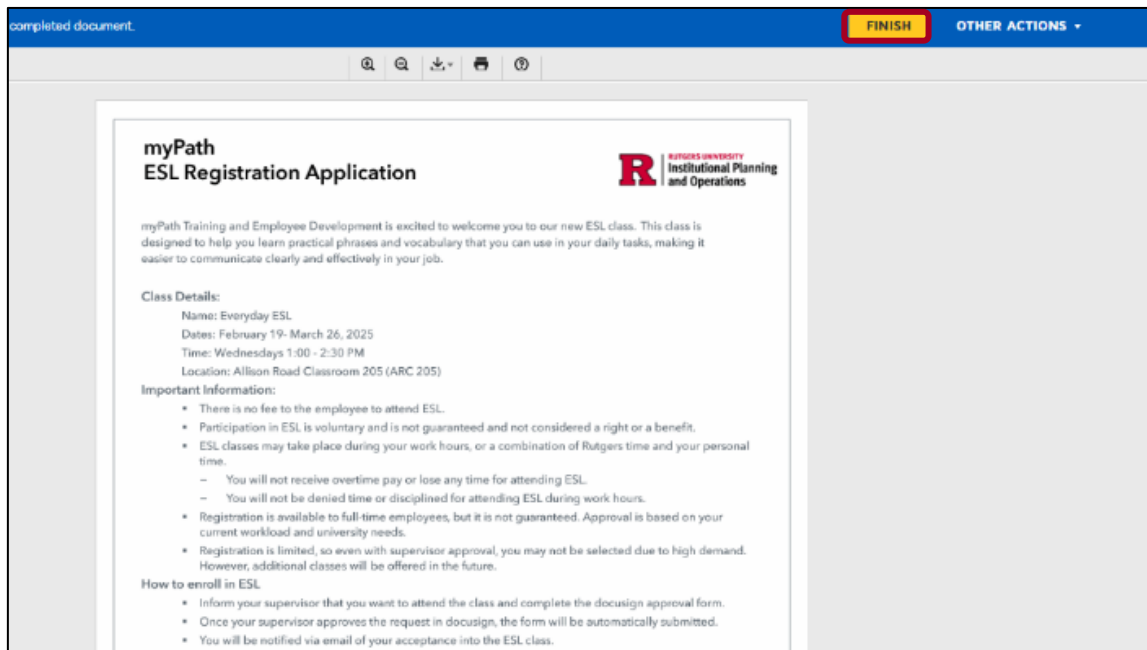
completed document.

FINISH

OTHER ACTIONS ▾

myPath
ESL Registration Application

R RUTGERS UNIVERSITY
Institutional Planning and Operations

myPath Training and Employee Development is excited to welcome you to our new ESL class. This class is designed to help you learn practical phrases and vocabulary that you can use in your daily tasks, making it easier to communicate clearly and effectively in your job.

Class Details:
Name: Everyday ESL
Dates: February 19- March 26, 2025
Time: Wednesdays 1:00 - 2:30 PM
Location: Allison Road Classroom 205 (ARC 205)

Important Information:
• There is no fee to the employee to attend ESL.
• Participation in ESL is voluntary and is not guaranteed and not considered a right or a benefit.
• ESL classes may take place during your work hours, or a combination of Rutgers time and your personal time.
– You will not receive overtime pay or lose any time for attending ESL.
– You will not be denied time or disciplined for attending ESL during work hours.
• Registration is available to full-time employees, but it is not guaranteed. Approval is based on your current workload and university needs.
• Registration is limited, so even with supervisor approval, you may not be selected due to high demand. However, additional classes will be offered in the future.

How to enroll in ESL
• Inform your supervisor that you want to attend the class and complete the docusign approval form.
• Once your supervisor approves the request in docusign, the form will be automatically submitted.
• You will be notified via email of your acceptance into the ESL class.